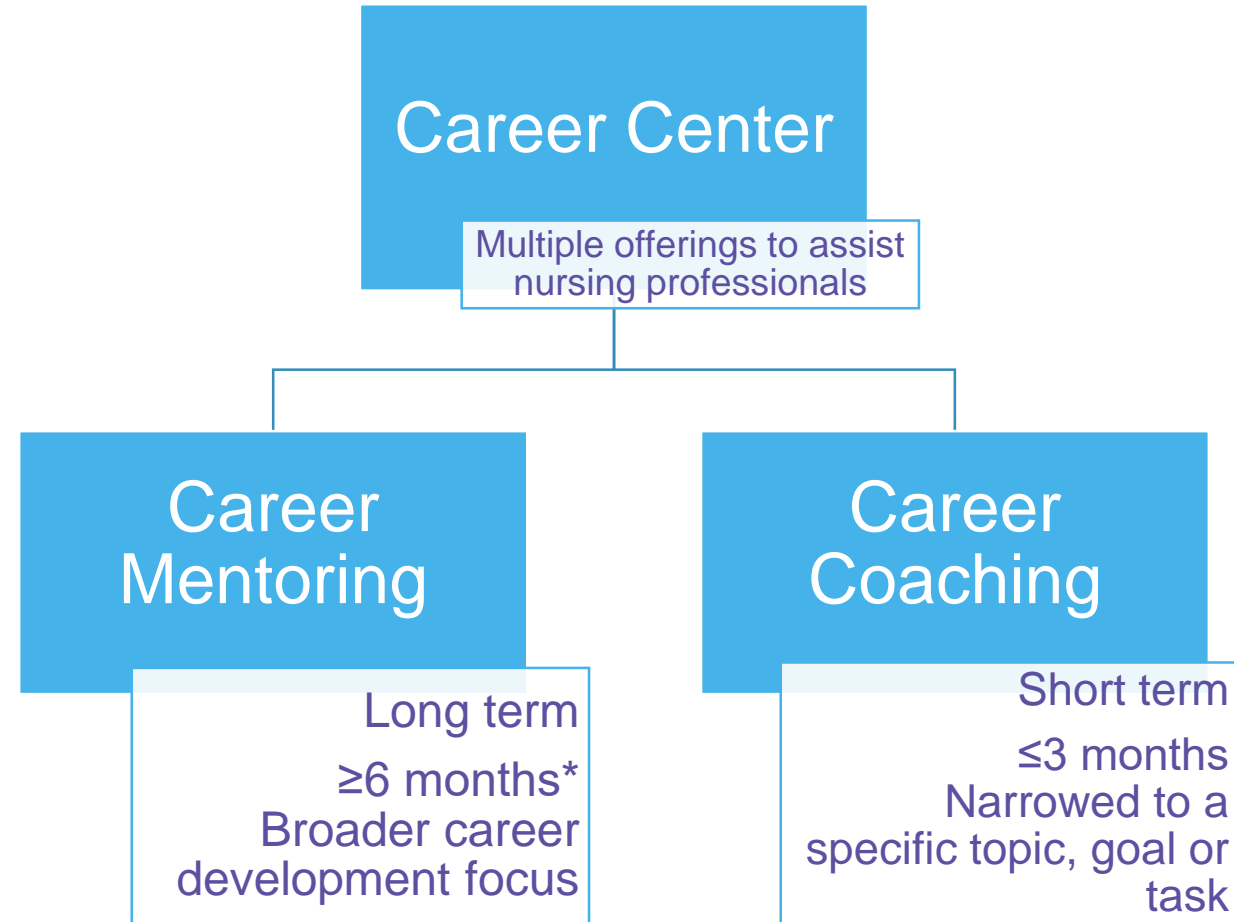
Career Center

Multiple offerings to assist nursing professionals

Career Mentoring

Long term

$\geq$6 months*
Broader career development focus

Career Coaching

Short term

$\leq$3 months
Narrowed to a specific topic, goal or task